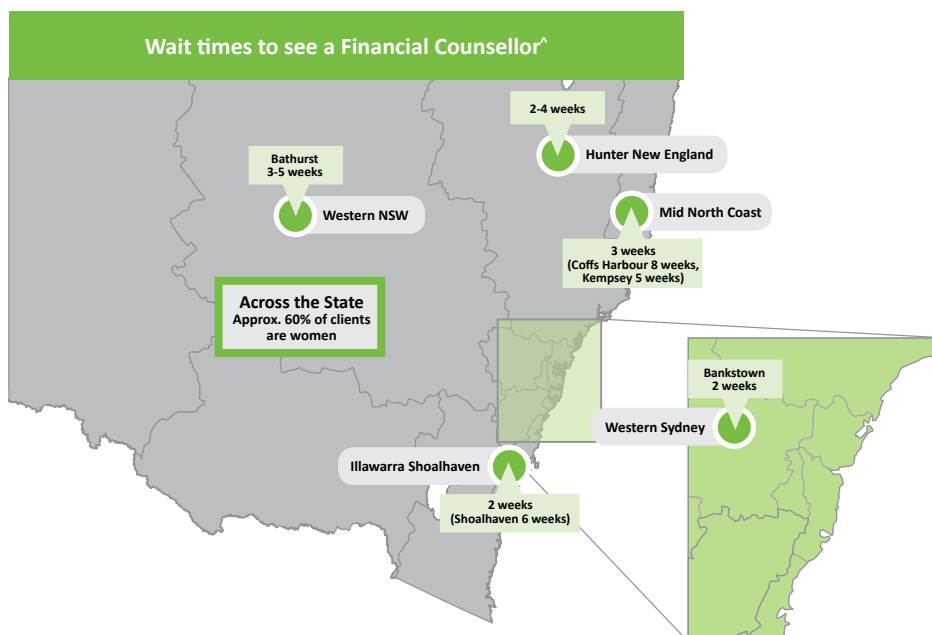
Wait times to see a Financial Counsellor^

2-4 weeks

Hunter New England

Bathurst
3-5 weeks

Western NSW

Mid North Coast

3 weeks
(Coffs Harbour 8 weeks,
Kempsey 5 weeks)

Across the State
Approx. 60% of clients are women

Bankstown
2 weeks

Western Sydney

Illawarra Shoalhaven

2 weeks
(Shoalhaven 6 weeks)